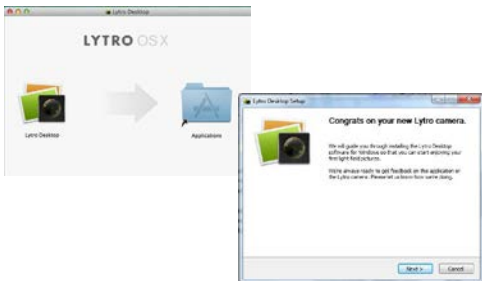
Lytro Desktop

LYTRO OSX

Lytro Desktop

Applications

Lytro Desktop Setup

Congrats on your new Lytro camera.

We will guide you through installing the Lytro Desktop software for Windows so that you can start enjoying your first light field pictures.

We're always ready to get feedback on the application or the Lytro camera. Please let us know how we're doing.

Next >

Cancel